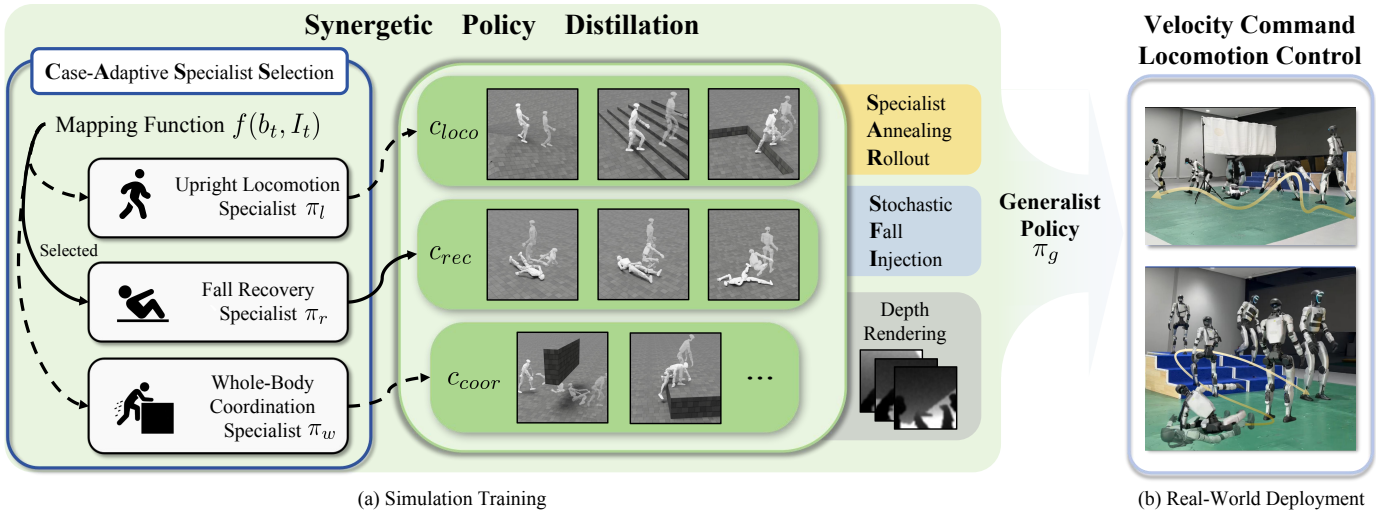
Synergetic Policy Distillation

Case-Adaptive Specialist Selection

Mapping Function $f(b_t, I_t)$

Upright Locomotion Specialist $\pi_l$

Selected

Fall Recovery Specialist $\pi_r$

Whole-Body Coordination Specialist $\pi_w$

$c_{loco}$

$c_{rec}$

$c_{coor}$

...

Specialist Annealing Rollout

Stochastic Fall Injection

Depth Rendering

Generalist Policy $\pi_g$

Velocity Command Locomotion Control

(a) Simulation Training

(b) Real-World Deployment